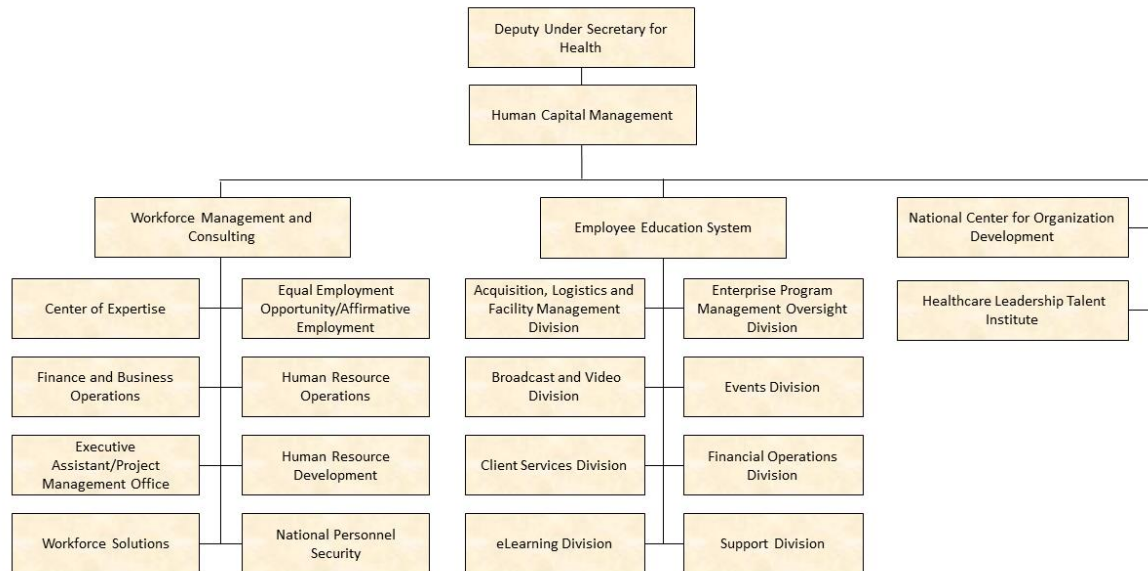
Deputy Under Secretary for Health

Human Capital Management

Workforce Management and Consulting

Center of Expertise

Equal Employment Opportunity/Affirmative Employment

Finance and Business Operations

Human Resource Operations

Executive Assistant/Project Management Office

Human Resource Development

Workforce Solutions

National Personnel Security

Employee Education System

Acquisition, Logistics and Facility Management Division

Enterprise Program Management Oversight Division

Broadcast and Video Division

Events Division

Client Services Division

Financial Operations Division

eLearning Division

Support Division

National Center for Organization Development

Healthcare Leadership Talent Institute